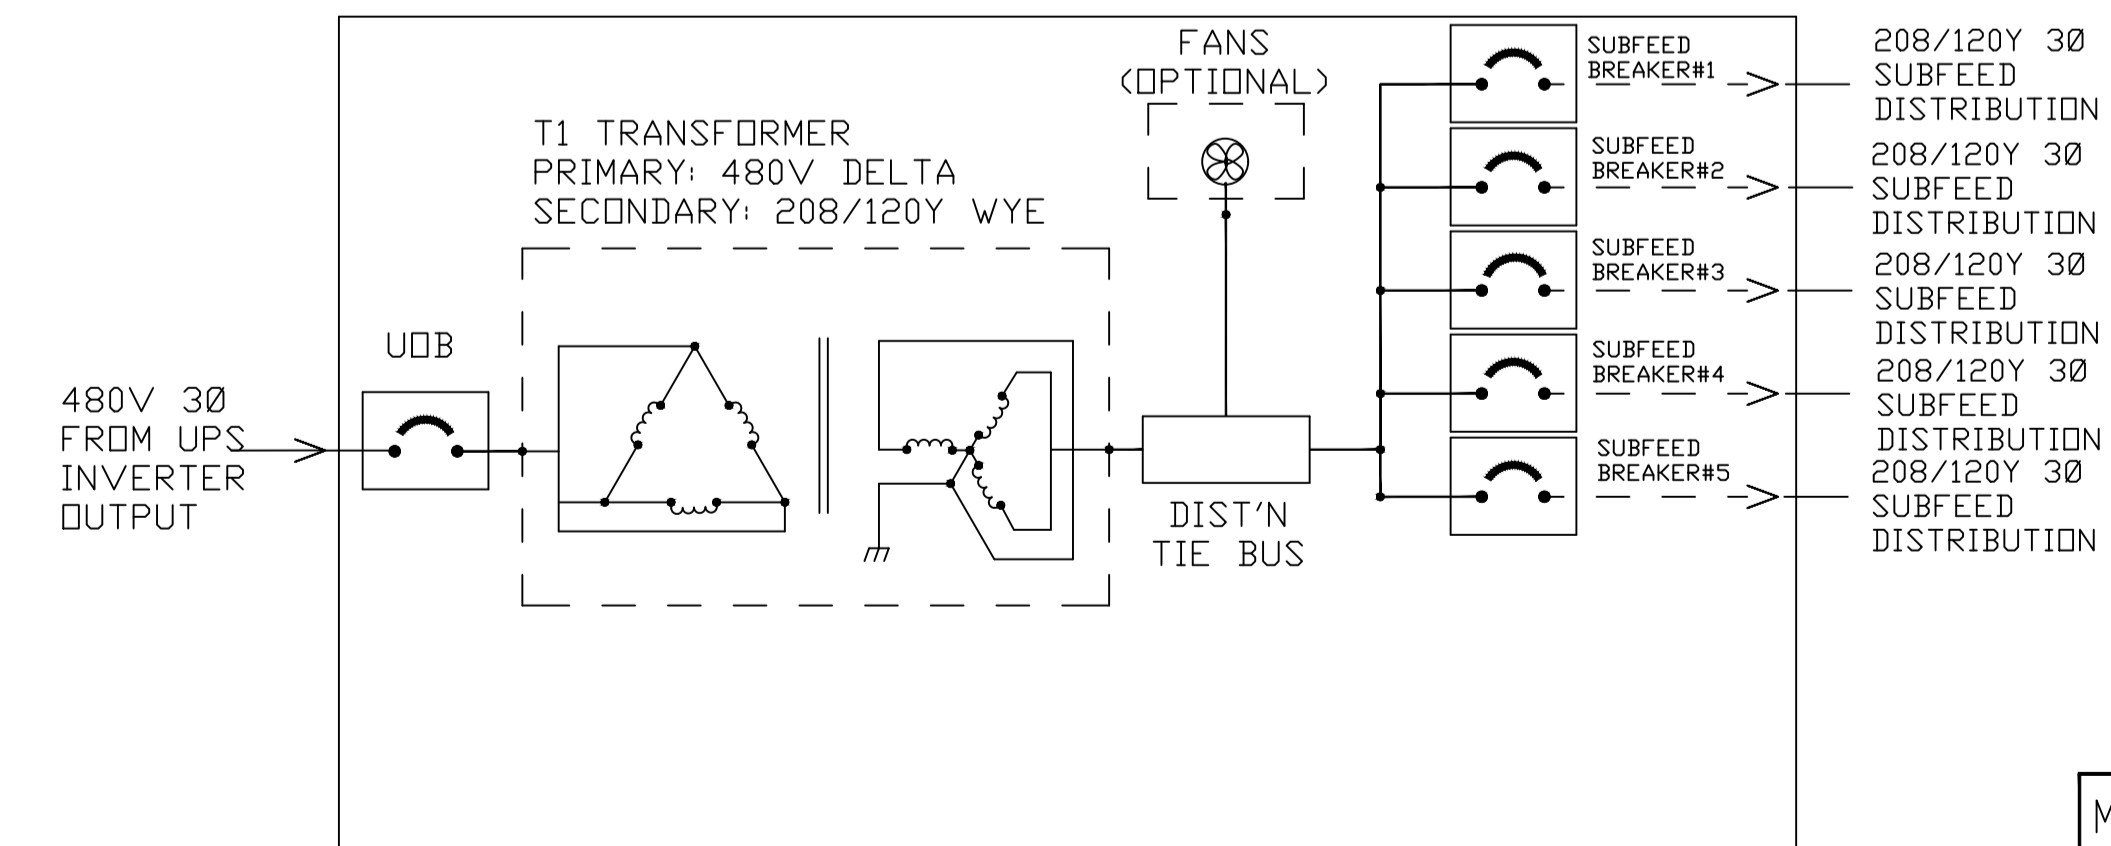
480V 3Ø FROM UPS INVERTER OUTPUT

UOB

T1 TRANSFORMER
PRIMARY: 480V DELTA
SECONDARY: 208/120Y WYE

FANS (OPTIONAL)

DIST'N TIE BUS

SUBFEED BREAKER#1
208/120Y 3Ø SUBFEED DISTRIBUTION

SUBFEED BREAKER#2
208/120Y 3Ø SUBFEED DISTRIBUTION

SUBFEED BREAKER#3
208/120Y 3Ø SUBFEED DISTRIBUTION

SUBFEED BREAKER#4
208/120Y 3Ø SUBFEED DISTRIBUTION

SUBFEED BREAKER#5
208/120Y 3Ø SUBFEED DISTRIBUTION

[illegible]